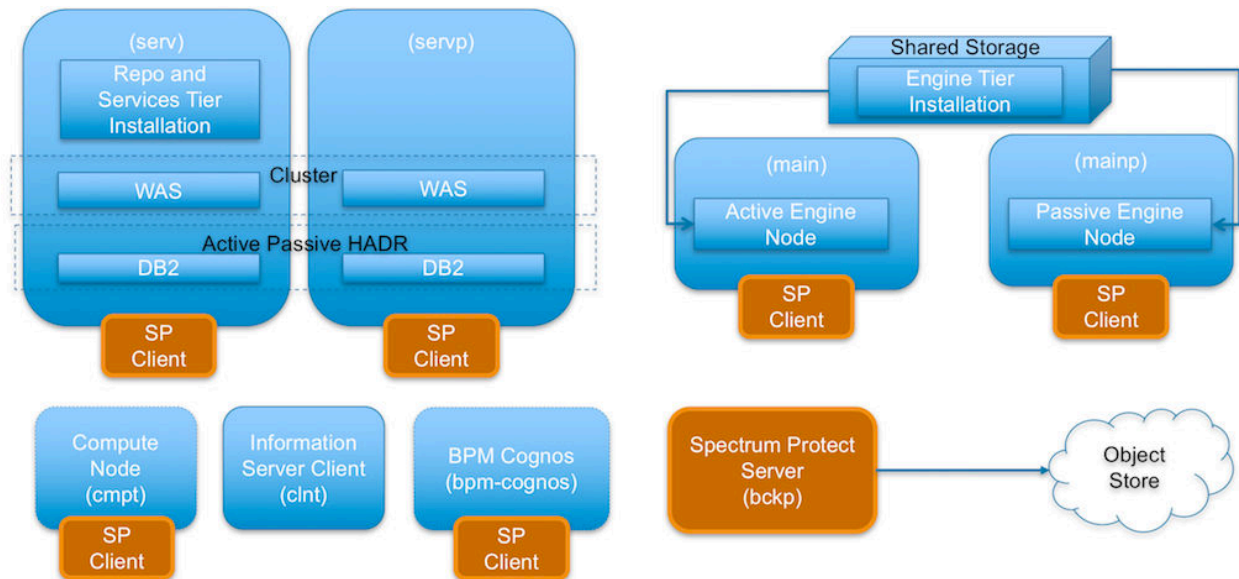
(serv)
Repo and Services Tier Installation

(servp)

Cluster
WAS
WAS

Active Passive HADR
DB2
DB2

SP Client
SP Client

Shared Storage
Engine Tier Installation

(main)
Active Engine Node
SP Client

(mainp)
Passive Engine Node
SP Client

Compute Node (cmpt)
SP Client

Information Server Client (clnt)

BPM Cognos (bpm-cognos)
SP Client

Spectrum Protect Server (bckp)

Object Store